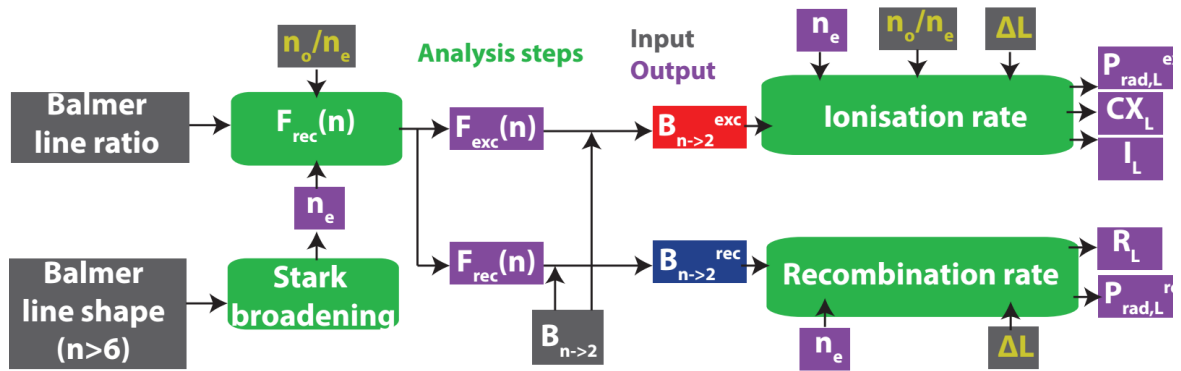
Analysis steps

Input

Output

Balmer line ratio

$n_o/n_e$

$F_{rec}(n)$

$n_e$

Balmer line shape (n>6)

Stark broadening

$F_{exc}(n)$

$F_{rec}(n)$

$B_{n->2}$

$B_{n->2}^{exc}$

$B_{n->2}^{rec}$

$n_e$

$n_o/n_e$

ΔL

Ionisation rate

$P_{rad,L}^{e}$

$CX_L$

$I_L$

Recombination rate

$R_L$

$P_{rad,L}^{rec}$

$n_e$

ΔL